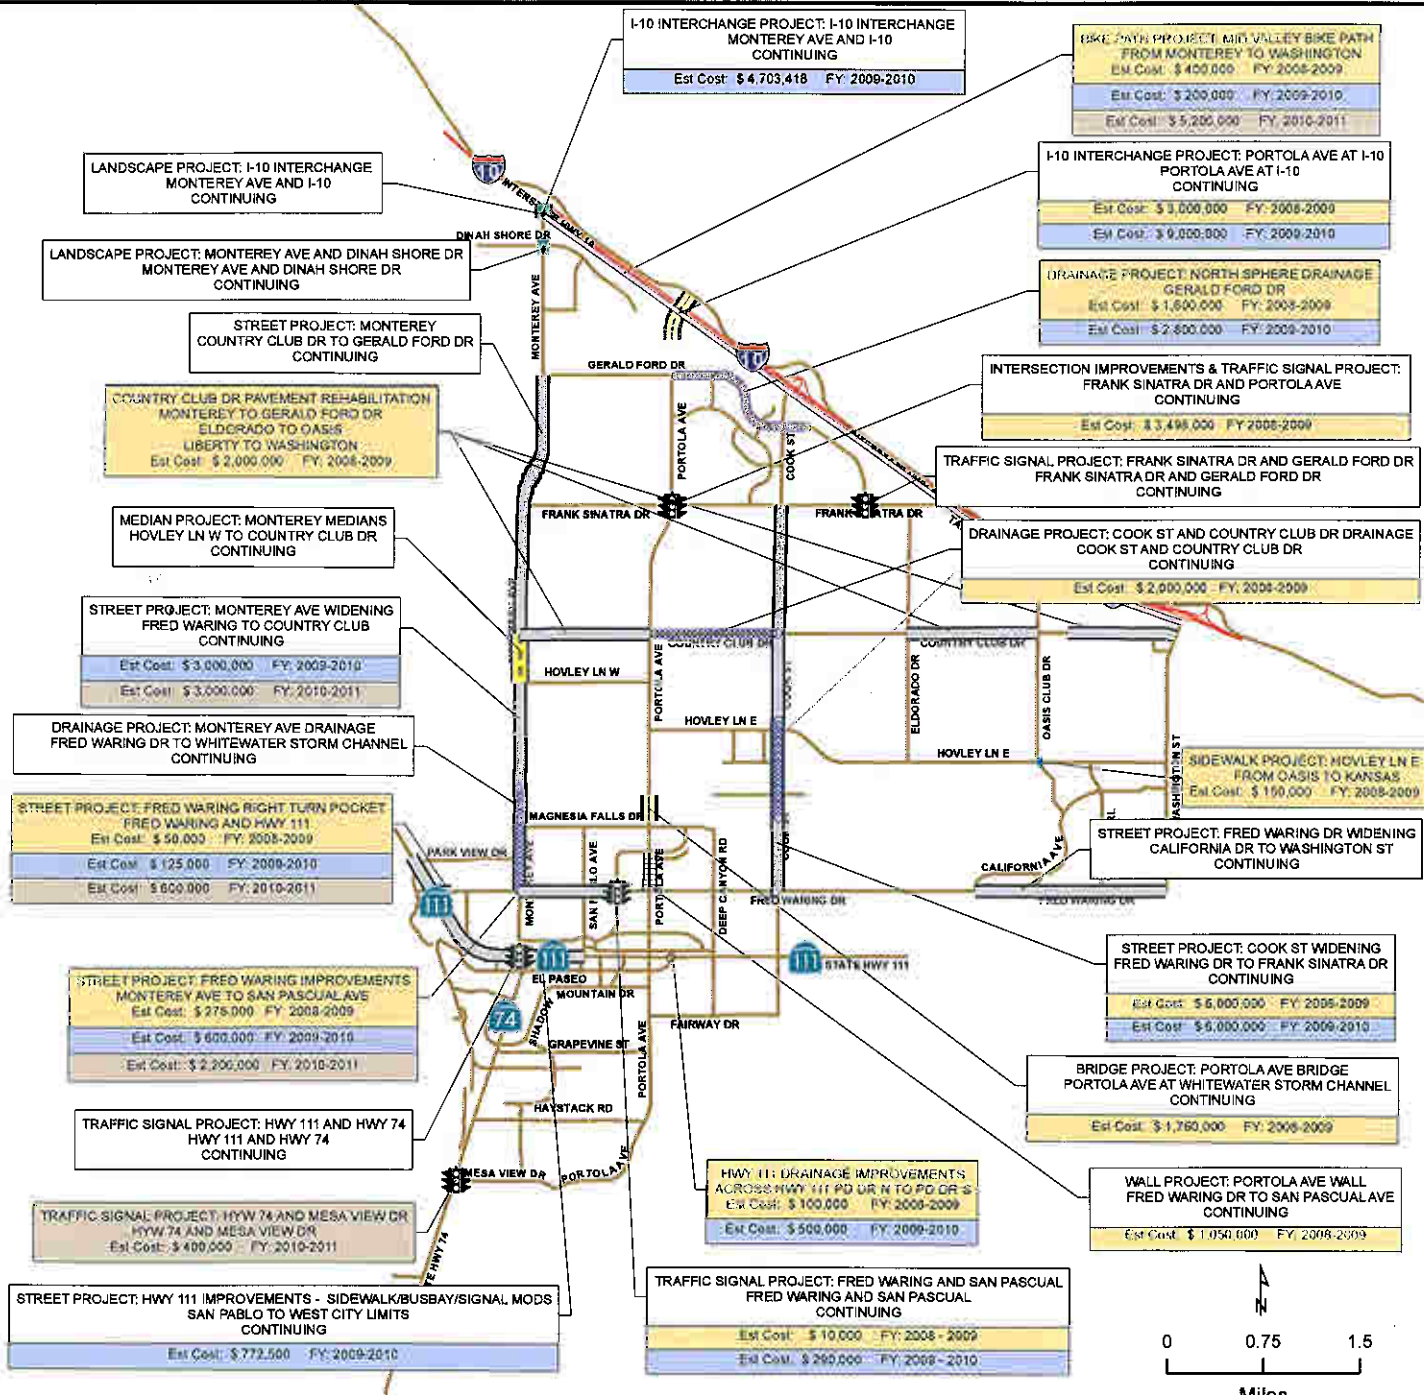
I-10 INTERCHANGE PROJECT: I-10 INTERCHANGE
MONTEREY AVE AND I-10
CONTINUING
Est Cost: $ 4,703,418 FY: 2009-2010

BIKE PATH PROJECT: MID VALLEY BIKE PATH
FROM MONTEREY TO WASHINGTON
Est Cost: $ 400,000 FY: 2008-2009
Est Cost: $ 200,000 FY: 2009-2010
Est Cost: $ 5,200,000 FY: 2010-2011

LANDSCAPE PROJECT: I-10 INTERCHANGE
MONTEREY AVE AND I-10
CONTINUING

I-10 INTERCHANGE PROJECT: PORTOLA AVE AT I-10
PORTOLA AVE AT I-10
CONTINUING
Est Cost: $ 3,000,000 FY: 2008-2009
Est Cost: $ 9,000,000 FY: 2009-2010

LANDSCAPE PROJECT: MONTEREY AVE AND DINAH SHORE DR
MONTEREY AVE AND DINAH SHORE DR
CONTINUING

DRAINAGE PROJECT: NORTH SPHERE DRAINAGE
GERALD FORD DR
Est Cost: $ 1,600,000 FY: 2008-2009
Est Cost: $ 2,800,000 FY: 2009-2010

STREET PROJECT: MONTEREY
COUNTRY CLUB DR TO GERALD FORD DR
CONTINUING

INTERSECTION IMPROVEMENTS & TRAFFIC SIGNAL PROJECT:
FRANK SINATRA DR AND PORTOLA AVE
CONTINUING
Est Cost: $ 3,496,000 FY: 2008-2009

COUNTRY CLUB DR PAVEMENT REHABILITATION
MONTEREY TO GERALD FORD DR
ELDORADO TO OASIS
LIBERTY TO WASHINGTON
Est Cost: $ 2,000,000 FY: 2008-2009

TRAFFIC SIGNAL PROJECT: FRANK SINATRA DR AND GERALD FORD DR
FRANK SINATRA DR AND GERALD FORD DR
CONTINUING

MEDIAN PROJECT: MONTEREY MEDIANS
HOVLEY LN W TO COUNTRY CLUB DR
CONTINUING

DRAINAGE PROJECT: COOK ST AND COUNTRY CLUB DR DRAINAGE
COOK ST AND COUNTRY CLUB DR
CONTINUING
Est Cost: $ 2,000,000 FY: 2008-2009

STREET PROJECT: MONTEREY AVE WIDENING
FRED WARING TO COUNTRY CLUB
CONTINUING
Est Cost: $ 3,000,000 FY: 2009-2010
Est Cost: $ 3,000,000 FY: 2010-2011

DRAINAGE PROJECT: MONTEREY AVE DRAINAGE
FRED WARING DR TO WHITEWATER STORM CHANNEL
CONTINUING

SIDEWALK PROJECT: HOVLEY LN E
FROM OASIS TO KANSAS
Est Cost: $ 150,000 FY: 2008-2009

STREET PROJECT: FRED WARING RIGHT TURN POCKET
FRED WARING AND HWY 111
Est Cost: $ 50,000 FY: 2008-2009
Est Cost: $ 125,000 FY: 2009-2010
Est Cost: $ 600,000 FY: 2010-2011

STREET PROJECT: FRED WARING DR WIDENING
CALIFORNIA DR TO WASHINGTON ST
CONTINUING

STREET PROJECT: COOK ST WIDENING
FRED WARING DR TO FRANK SINATRA DR
CONTINUING
Est Cost: $ 6,000,000 FY: 2008-2009
Est Cost: $ 6,000,000 FY: 2009-2010

STREET PROJECT: FRED WARING IMPROVEMENTS
MONTEREY AVE TO SAN PASCUAL AVE
Est Cost: $ 275,000 FY: 2008-2009
Est Cost: $ 600,000 FY: 2009-2010
Est Cost: $ 2,200,000 FY: 2010-2011

BRIDGE PROJECT: PORTOLA AVE BRIDGE
PORTOLA AVE AT WHITEWATER STORM CHANNEL
CONTINUING
Est Cost: $ 1,760,000 FY: 2008-2009

TRAFFIC SIGNAL PROJECT: HWY 111 AND HWY 74
HWY 111 AND HWY 74
CONTINUING

WALL PROJECT: PORTOLA AVE WALL
FRED WARING DR TO SAN PASCUAL AVE
CONTINUING
Est Cost: $ 1,050,000 FY: 2008-2009

HWY 111 DRAINAGE IMPROVEMENTS
ACROSS HWY 111 PD DR N TO PD DR S
Est Cost: $ 100,000 FY: 2008-2009
Est Cost: $ 500,000 FY: 2009-2010

TRAFFIC SIGNAL PROJECT: HYW 74 AND MESA VIEW DR
HYW 74 AND MESA VIEW DR
Est Cost: $ 400,000 FY: 2010-2011

TRAFFIC SIGNAL PROJECT: FRED WARING AND SAN PASCUAL
FRED WARING AND SAN PASCUAL
CONTINUING
Est Cost: $ 10,000 FY: 2008 - 2009
Est Cost: $ 290,000 FY: 2009 - 2010

STREET PROJECT: HWY 111 IMPROVEMENTS - SIDEWALK/BUSBAY/SIGNAL MODS
SAN PABLO TO WEST CITY LIMITS
CONTINUING
Est Cost: $ 772,500 FY: 2009-2010

10
INTERSTATE 10 HWY
DINAH SHORE DR
MONTEREY AVE
GERALD FORD DR
PORTOLA AVE
COOK ST
FRANK SINATRA DR
FRANK SINATRA DR
COUNTRY CLUB DR
COUNTRY CLUB DR
HOVLEY LN W
HOVLEY LN E
HOVLEY LN E
ELDORADO DR
OASIS CLUB DR
WASHINGTON ST
MAGNESIA FALLS DR
PARK VIEW DR
CALIFORNIA AVE
FRED WARING DR
FRED WARING DR
DEEP CANYON RD
111
STATE HWY 111
EL PASEO
MOUNTAIN DR
74
FAIRWAY DR
GRAPEVINE ST
HAYSTACK RD
SHADOW
MESA VIEW DR
PORTOLA AVE
HWY 74

N
0 0.75 1.5
Miles